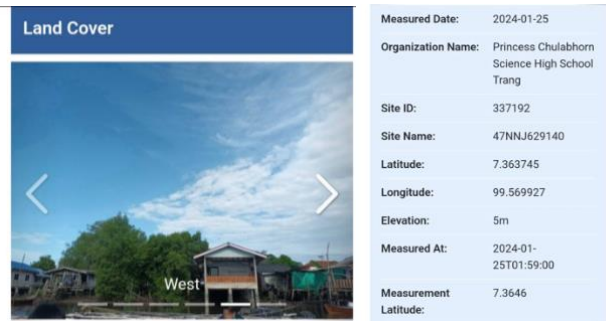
Land Cover

West

| | |
|---|---|
| Measured Date: | 2024-01-25 |
| Organization Name: | Princess Chulabhorn Science High School Trang |
| Site ID: | 337192 |
| Site Name: | 47NNJ629140 |
| Latitude: | 7.363745 |
| Longitude: | 99.569927 |
| Elevation: | 5m |
| Measured At: | 2024-01-25T01:59:00 |
| Measurement Latitude: | 7.3646 |